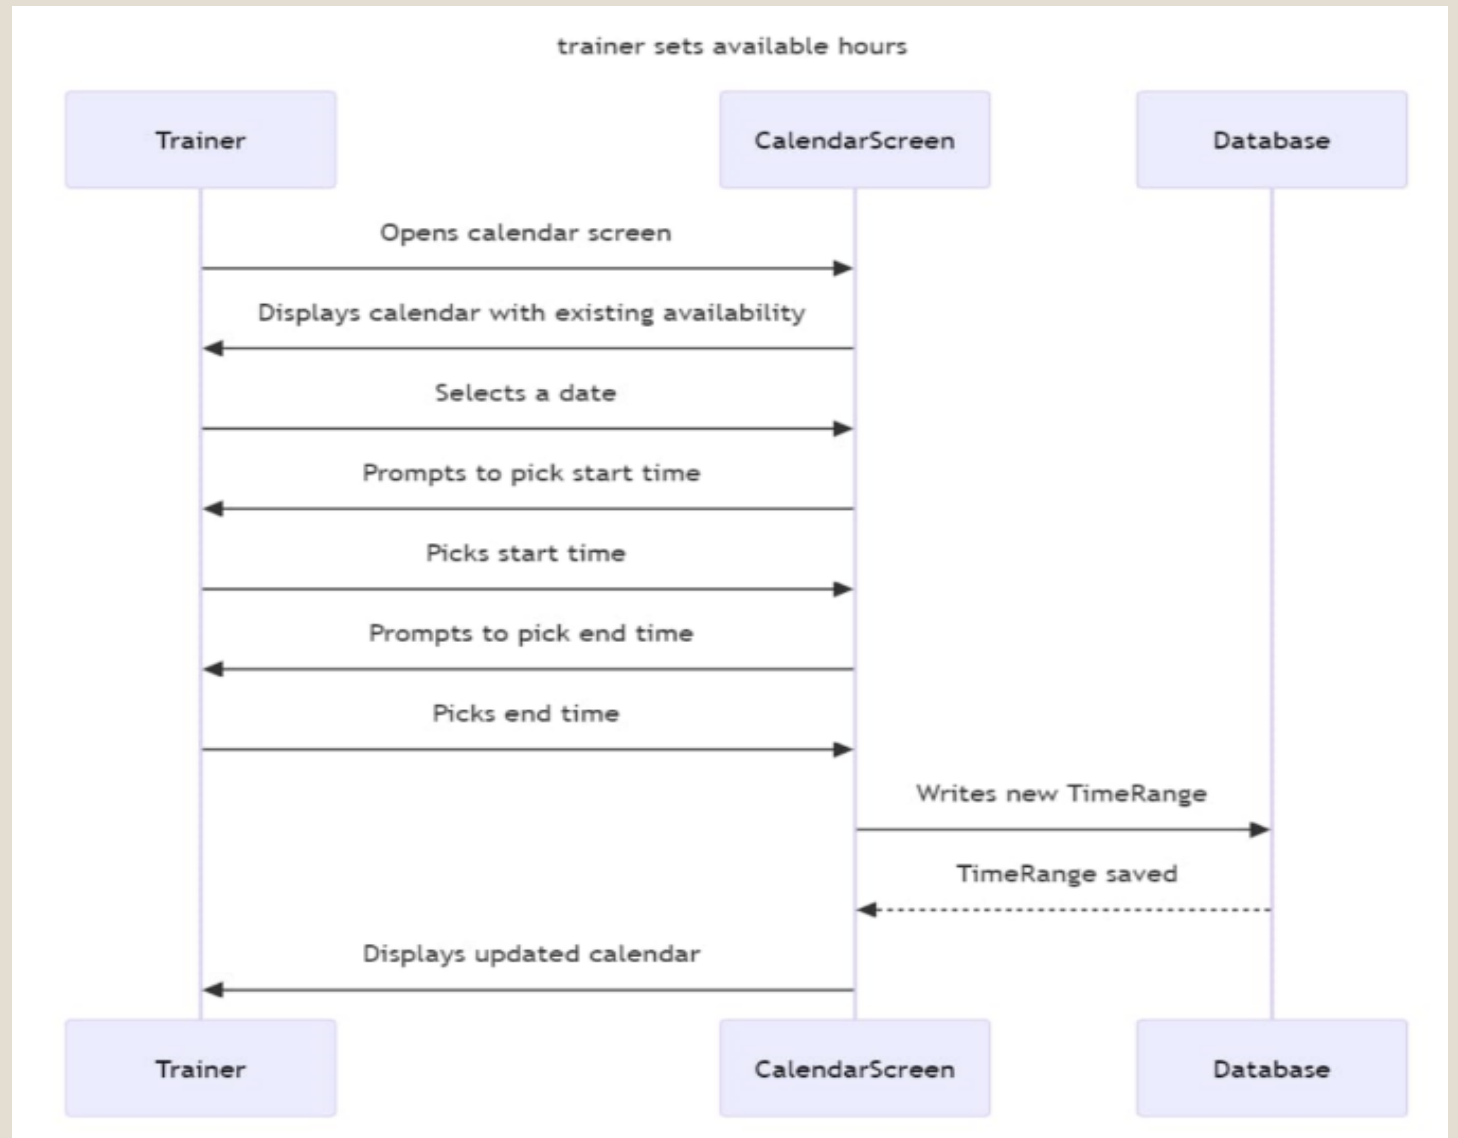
trainer sets available hours

Trainer

CalendarScreen

Database

Opens calendar screen

Displays calendar with existing availability

Selects a date

Prompts to pick start time

Picks start time

Prompts to pick end time

Picks end time

Writes new TimeRange

TimeRange saved

Displays updated calendar

Trainer

CalendarScreen

Database